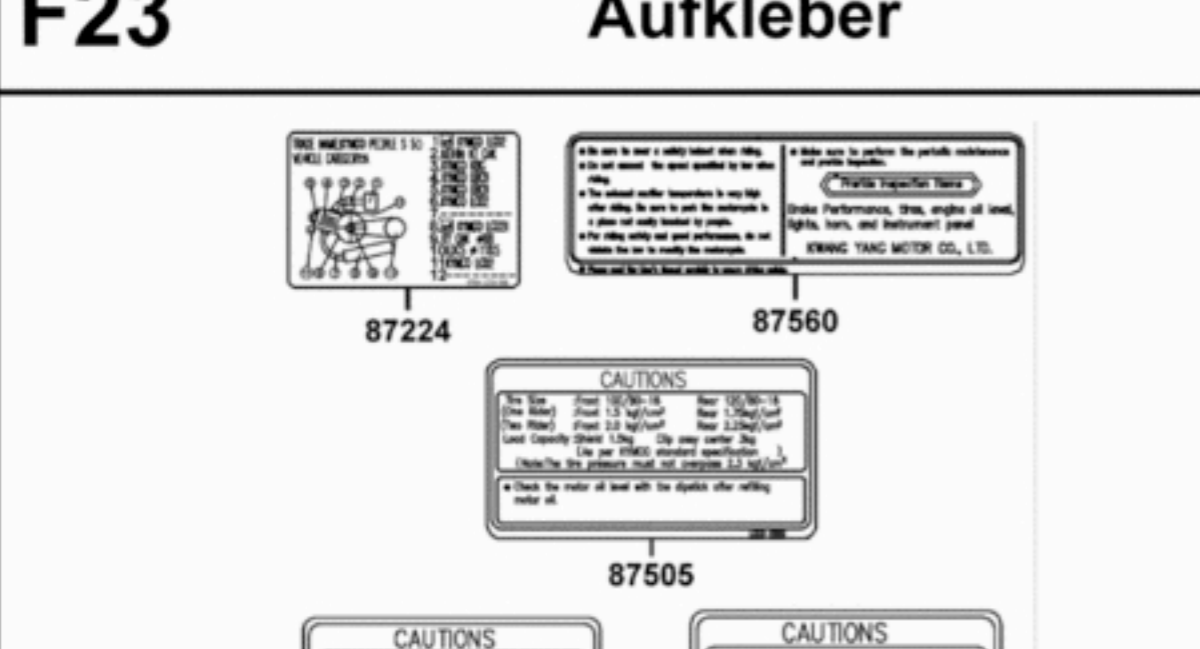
F23

Aufkleber

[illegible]

87224

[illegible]

Periodic Inspection Items

Brake Performance, tires, engine oil level, lights, horn, and instrument panel

KWANG YANG MOTOR CO., LTD.

87560

CAUTIONS

Tire Size Front 120/80-16 Rear 120/80-16
(One Rider) Front 1.5 kg/cm² Rear 1.75kg/cm²
(Two Rider) Front 2.0 kg/cm² Rear 2.25kg/cm²
Load Capacity Shield 1.5kg Cty away center 3kg
(As per KYMCO standard specification)
(Note)The tire pressure must not overpass 2.2 kg/cm²

• Check the motor oil level with the dipstick after refilling motor oil.

87505

CAUTIONS

CAUTIONS